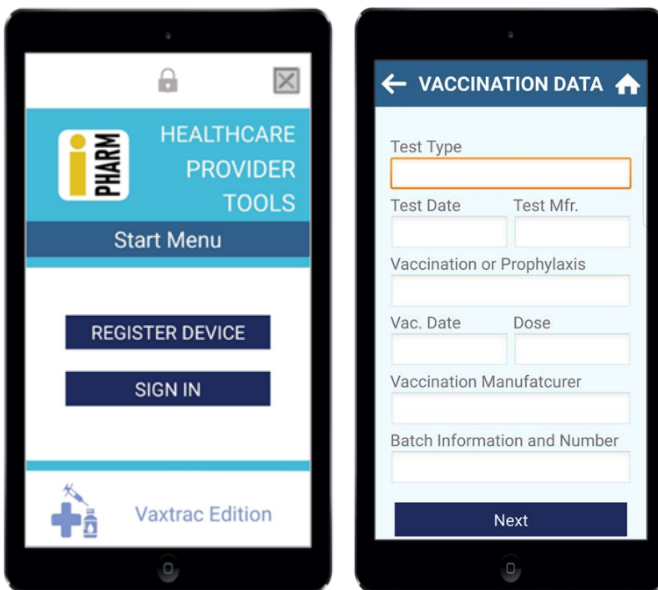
i PHARM

HEALTHCARE PROVIDER TOOLS

Start Menu

REGISTER DEVICE

SIGN IN

Vaxtrac Edition

VACCINATION DATA

Test Type

Test Date

Test Mfr.

Vaccination or Prophylaxis

Vac. Date

Dose

Vaccination Manufatcurer

Batch Information and Number

Next